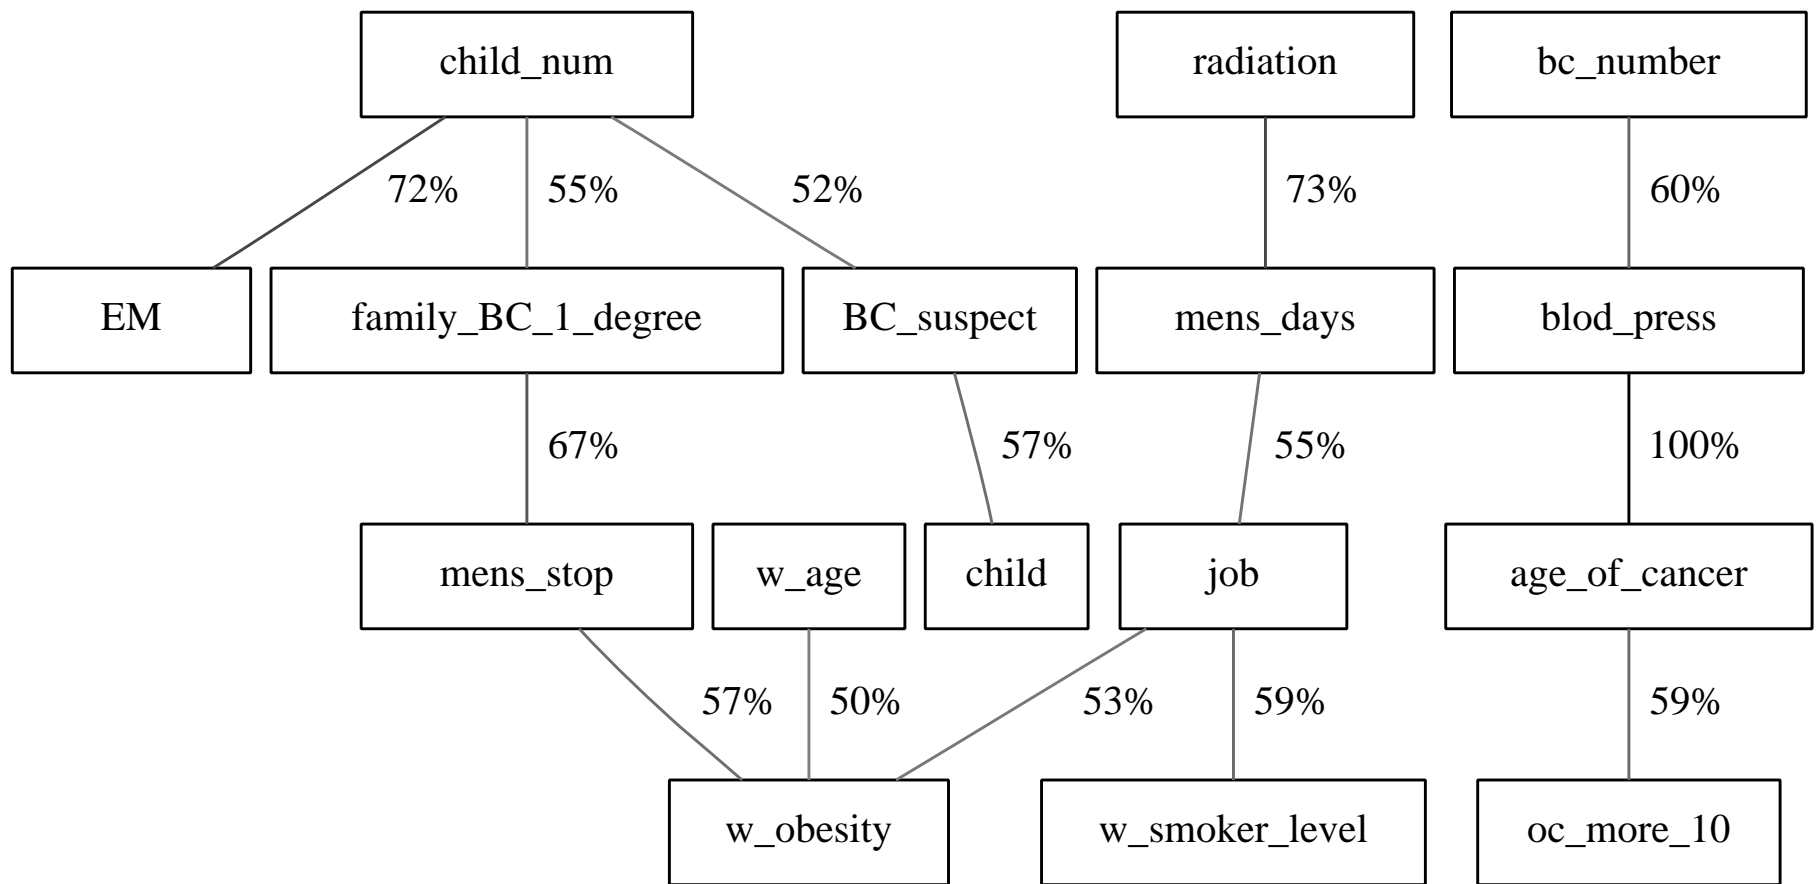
child_num

radiation

bc_number

72%

55%

52%

73%

60%

EM

family_BC_1_degree

BC_suspect

mens_days

blod_press

67%

57%

55%

100%

mens_stop

w_age

child

job

age_of_cancer

57%

50%

53%

59%

59%

w_obesity

w_smoker_level

oc_more_10